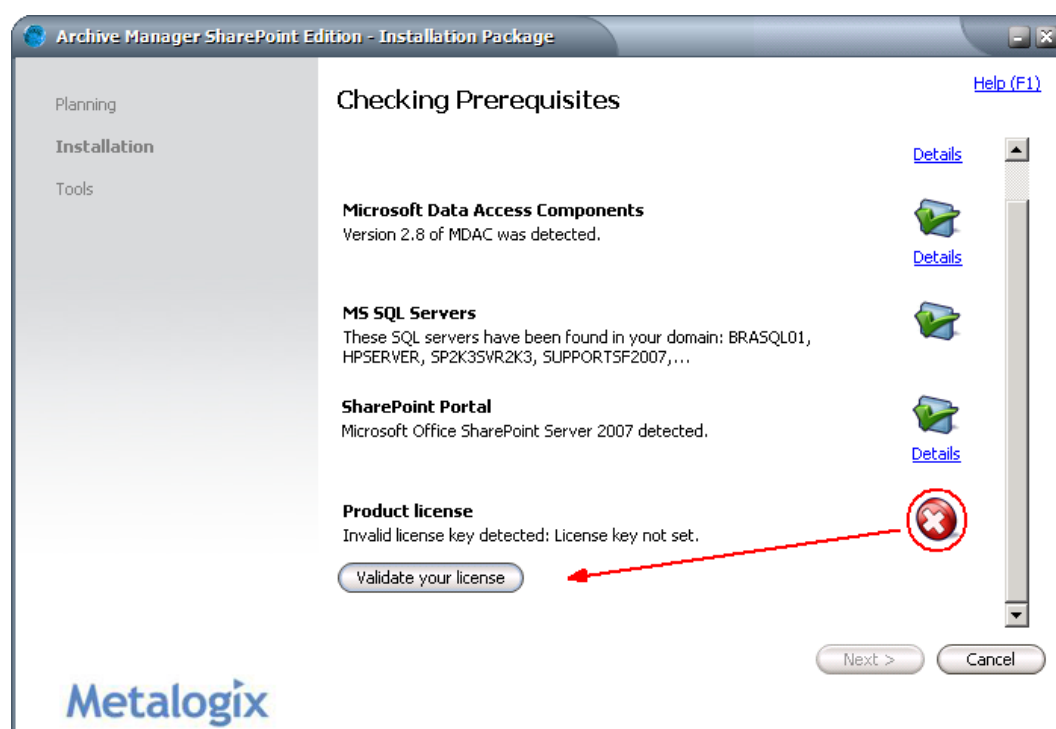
Archive Manager SharePoint Edition - Installation Package

Planning

Installation

Tools

Checking Prerequisites

Help (F1)

Details

Microsoft Data Access Components
Version 2.8 of MDAC was detected.

Details

MS SQL Servers
These SQL servers have been found in your domain: BRASQL01, HPSERVER, SP2K3SVR2K3, SUPPORTSF2007,...

SharePoint Portal
Microsoft Office SharePoint Server 2007 detected.

Details

Product license
Invalid license key detected: License key not set.

Validate your license

Next >

Cancel

Metalogix